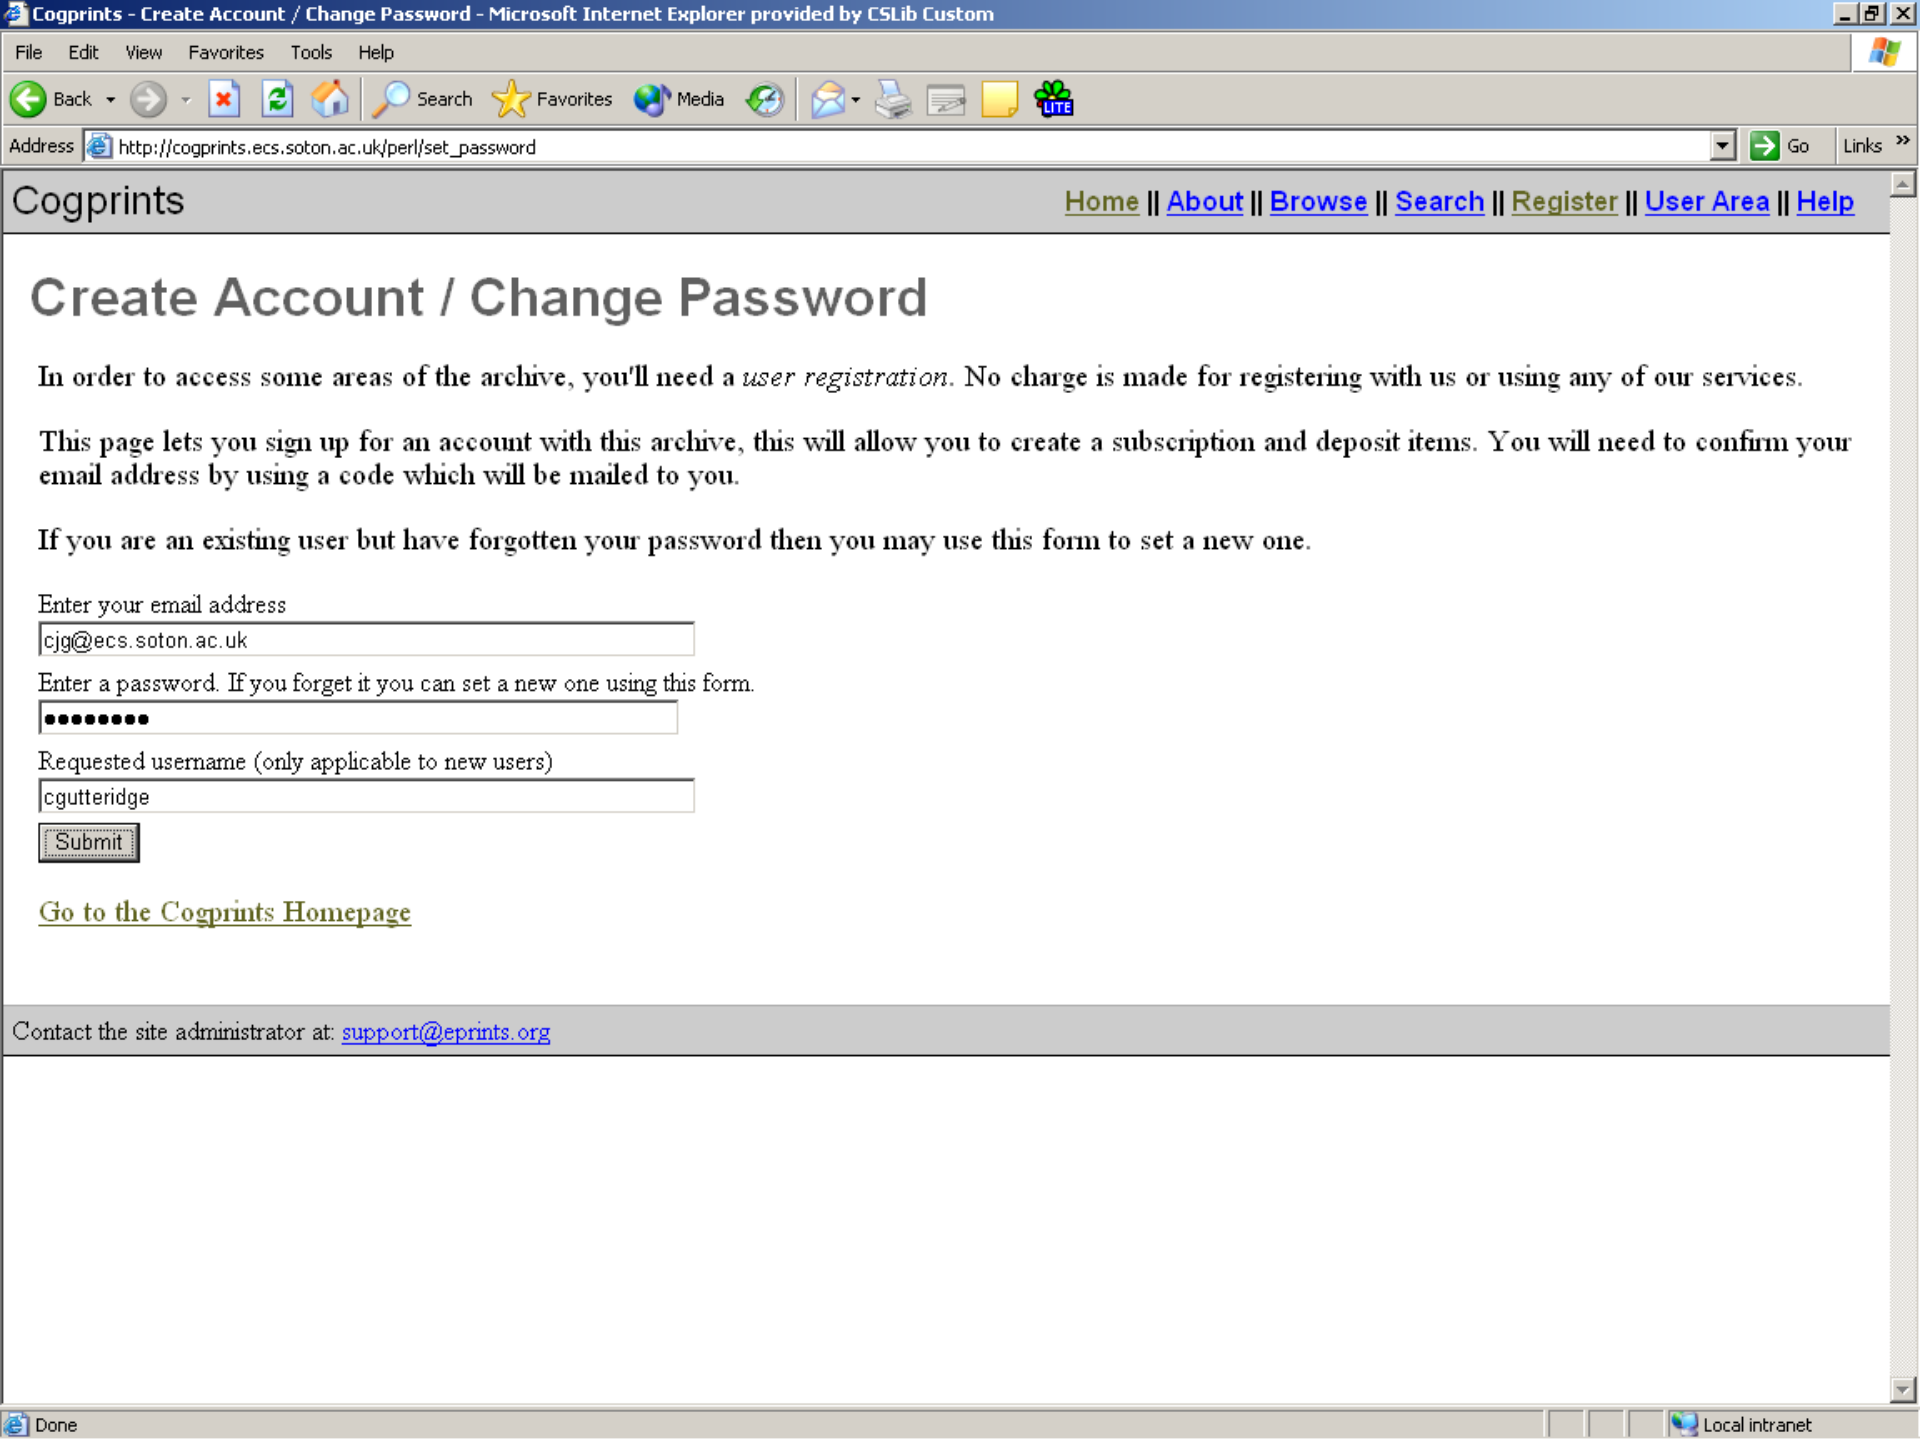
Cogprints - Create Account / Change Password - Microsoft Internet Explorer provided by CSLib Custom

File Edit View Favorites Tools Help

Back Search Favorites Media

Address http://cogprints.ecs.soton.ac.uk/perl/set_password Go Links

Cogprints

Home || About || Browse || Search || Register || User Area || Help

Create Account / Change Password

In order to access some areas of the archive, you'll need a *user registration*. No charge is made for registering with us or using any of our services.

This page lets you sign up for an account with this archive, this will allow you to create a subscription and deposit items. You will need to confirm your email address by using a code which will be mailed to you.

If you are an existing user but have forgotten your password then you may use this form to set a new one.

Enter your email address

cjg@ecs.soton.ac.uk

Enter a password. If you forget it you can set a new one using this form.

●●●●●●●●

Requested username (only applicable to new users)

cgutteridge

Submit

Go to the Cogprints Homepage

Contact the site administrator at: support@eprints.org

Done

Local intranet